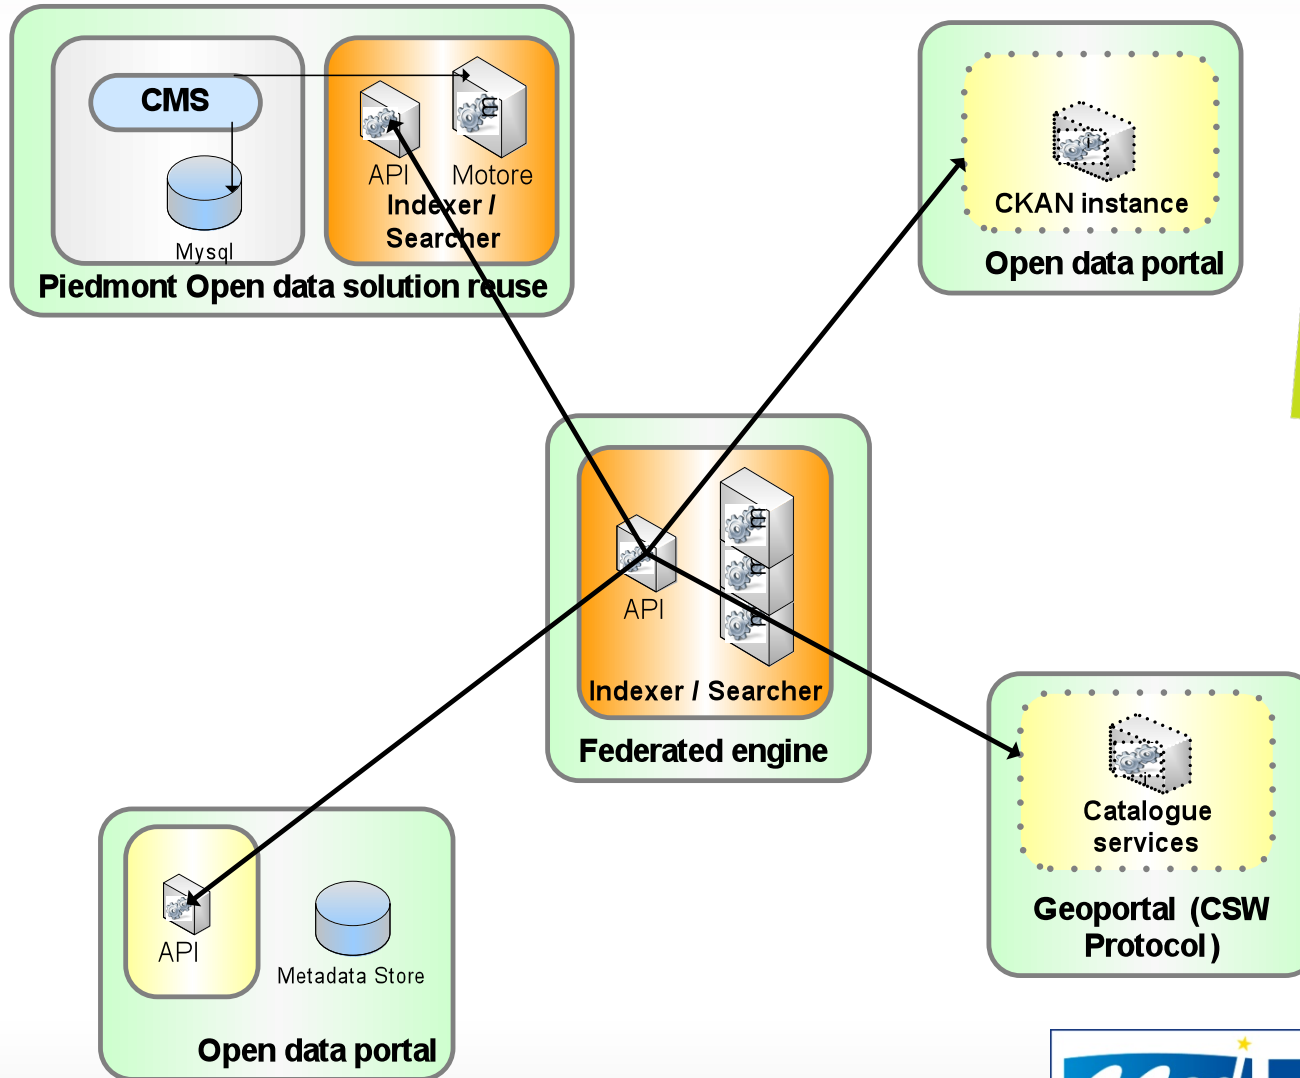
CMS

Mysql

API

Motore

Indexer / Searcher

Piedmont Open data solution reuse

CKAN instance

Open data portal

API

Indexer / Searcher

Federated engine

Catalogue services

Geoportal (CSW Protocol)

API

Metadata Store

Open data portal